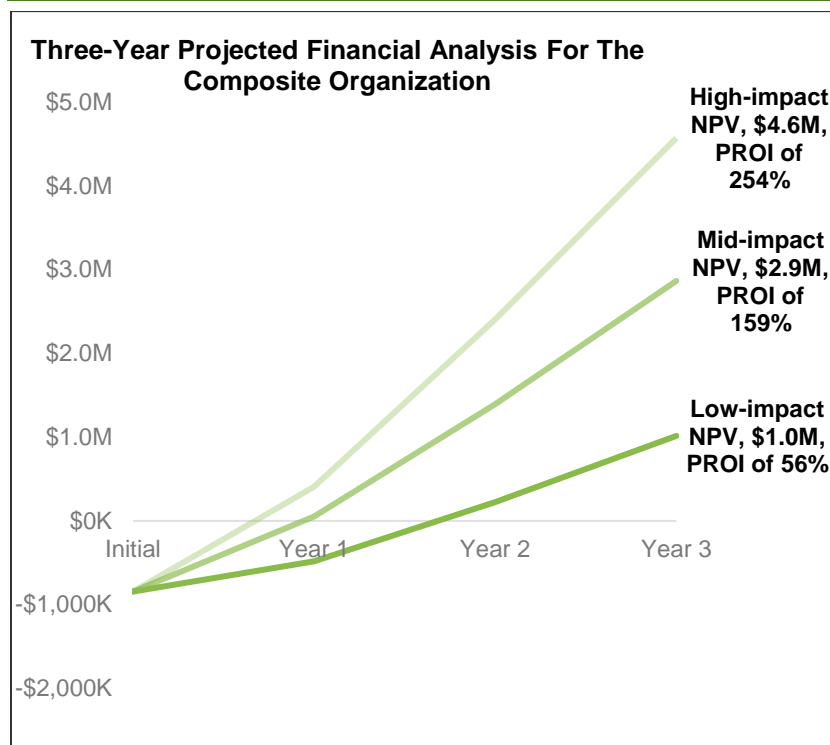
Three-Year Projected Financial Analysis For The Composite Organization

$5.0M
$4.0M
$3.0M
$2.0M
$1.0M
$0K
-$1,000K
-$2,000K

Initial
Year 1
Year 2
Year 3

High-impact NPV, $4.6M, PROI of 254%

Mid-impact NPV, $2.9M, PROI of 159%

Low-impact NPV, $1.0M, PROI of 56%